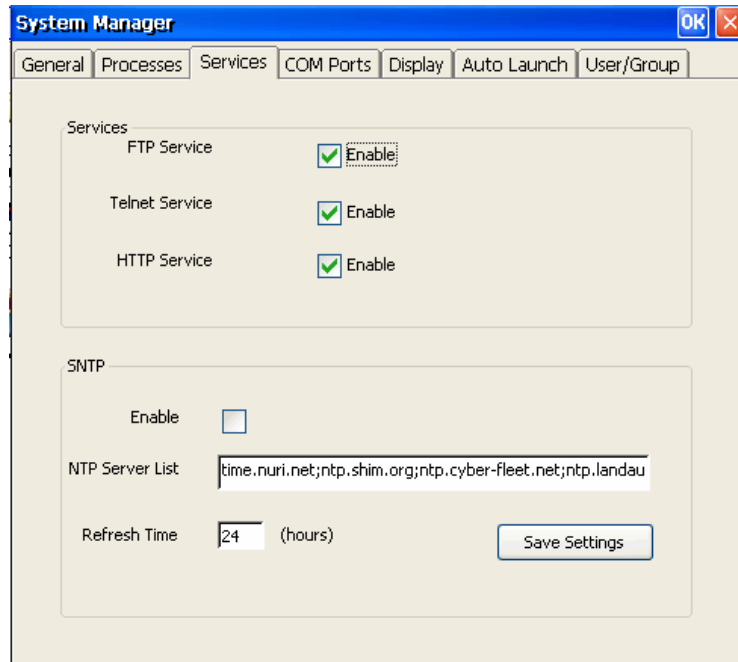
System Manager

OK

General | Processes | Services | COM Ports | Display | Auto Launch | User/Group

Services

FTP Service Enable

Telnet Service Enable

HTTP Service Enable

SNTP

Enable

NTP Server List time.nuri.net;ntp.shim.org;ntp.cyber-fleet.net;ntp.landau

Refresh Time 24 (hours)

Save Settings